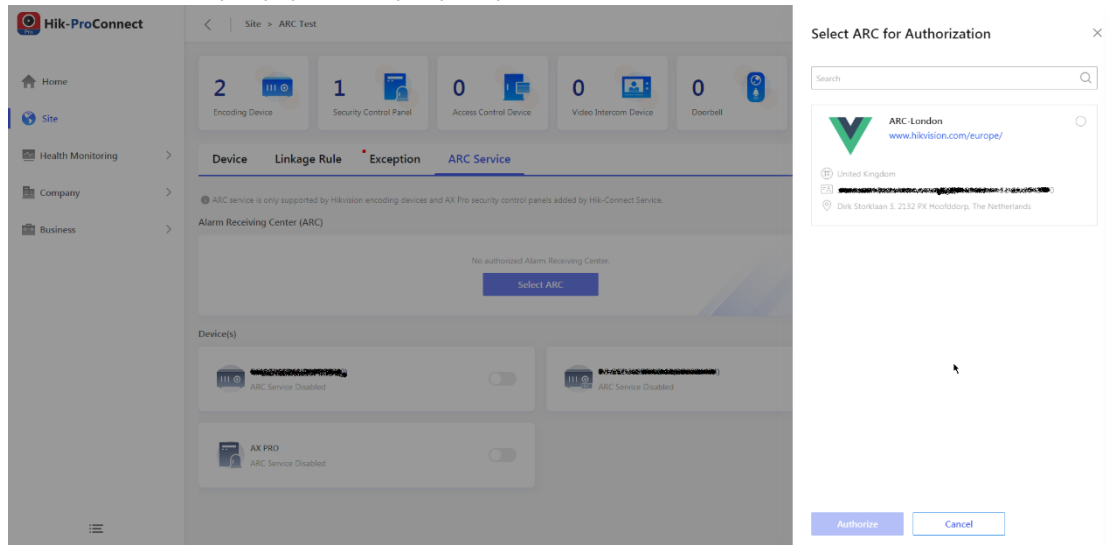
Hik-ProConnect

Home

Site

Health Monitoring

Company

Business

Site > ARC Test

2 Encoding Device

1 Security Control Panel

0 Access Control Device

0 Video Intercom Device

0 Doorbell

Device Linkage Rule Exception ARC Service

ARC service is only supported by Hikvision encoding devices and AX Pro security control panels added by Hik-Connect Service.

Alarm Receiving Center (ARC)

No authorized Alarm Receiving Center.

Select ARC

Device(s)

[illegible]
ARC Service Disabled

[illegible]
ARC Service Disabled

AX PRO
ARC Service Disabled

Select ARC for Authorization

Search

ARC-London
www.hikvision.com/europe/

United Kingdom
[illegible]
Dirk Storklaan 3, 2132 PX Hoofddorp, The Netherlands

Authorize

Cancel